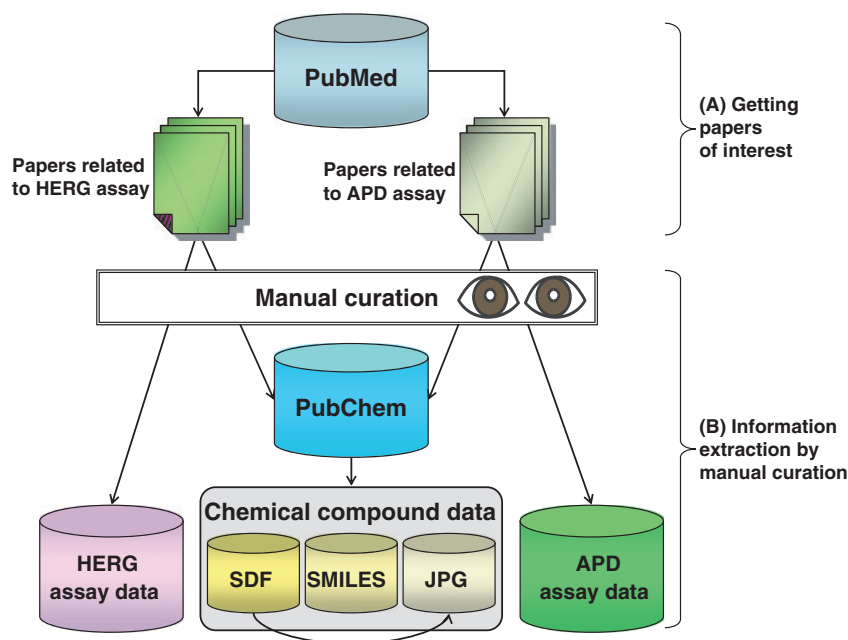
PubMed

Papers related to HERG assay

Papers related to APD assay

(A) Getting papers of interest

Manual curation

PubChem

(B) Information extraction by manual curation

Chemical compound data

HERG assay data

SDF

SMILES

JPG

APD assay data